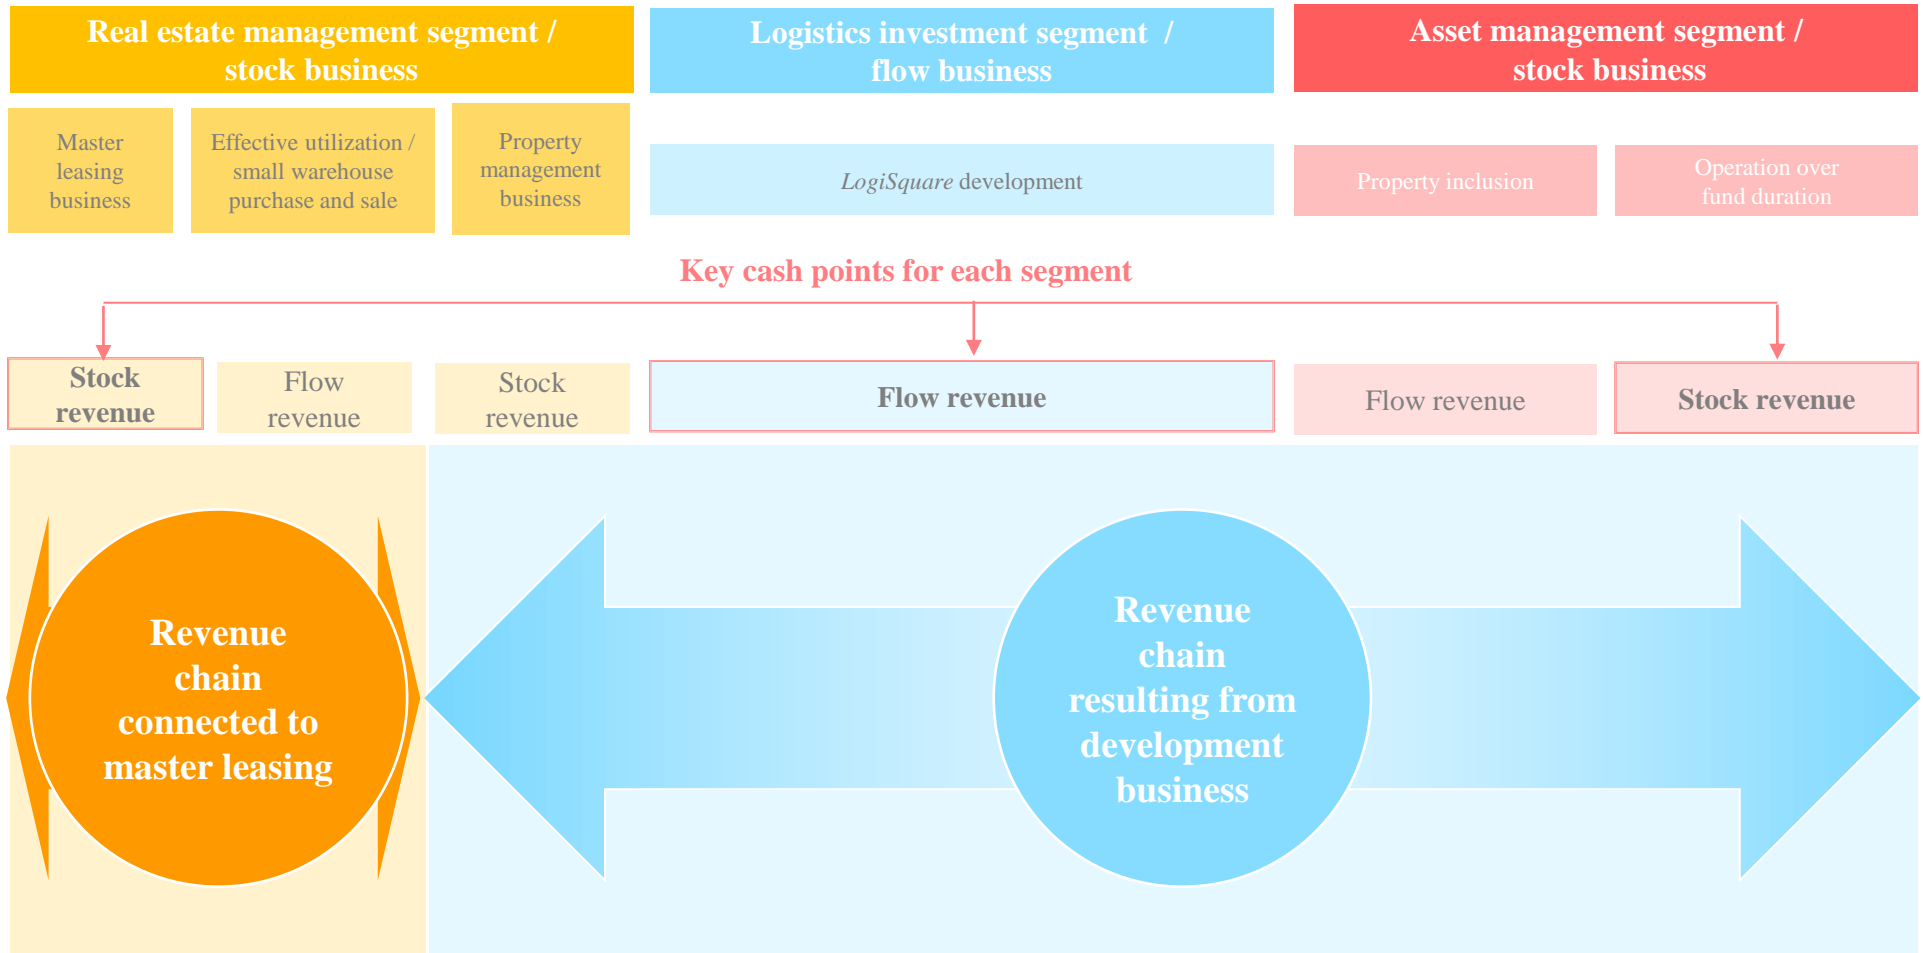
Real estate management segment / stock business

Logistics investment segment / flow business

Asset management segment / stock business

Master leasing business

Effective utilization / small warehouse purchase and sale

Property management business

*LogiSquare* development

Property inclusion

Operation over fund duration

Key cash points for each segment

Stock revenue

Flow revenue

Stock revenue

Flow revenue

Flow revenue

Stock revenue

Revenue chain connected to master leasing

Revenue chain resulting from development business